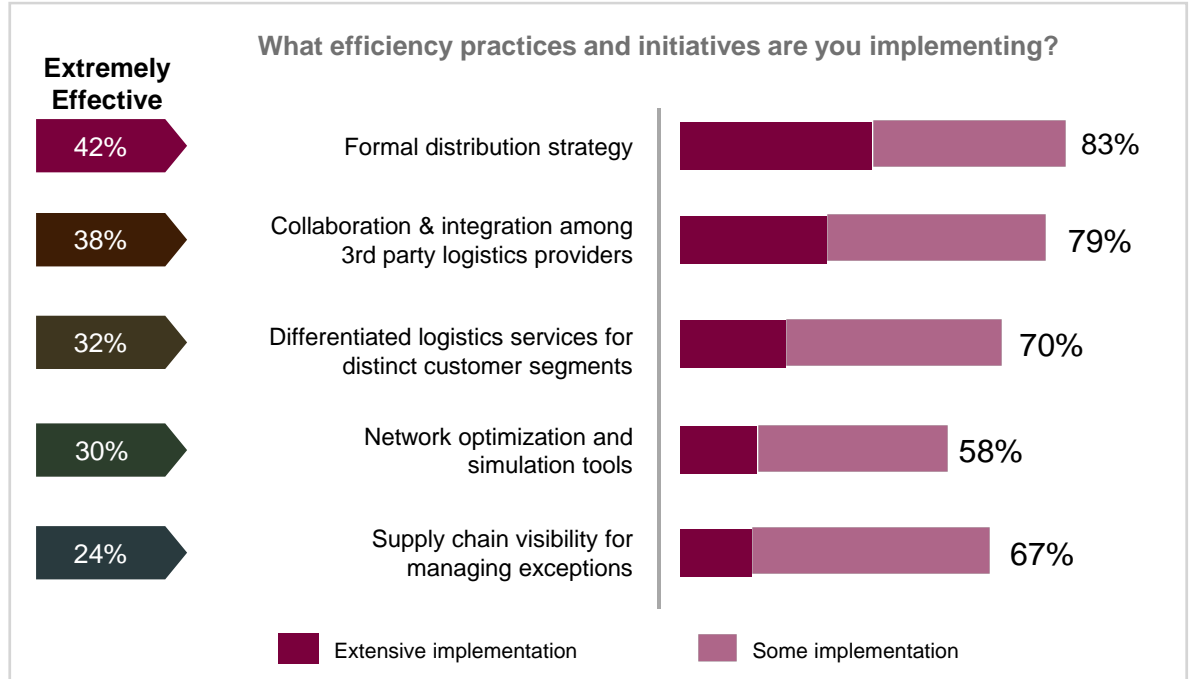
What efficiency practices and initiatives are you implementing?

Extremely Effective

42% Formal distribution strategy 83%

38% Collaboration & integration among 3rd party logistics providers 79%

32% Differentiated logistics services for distinct customer segments 70%

30% Network optimization and simulation tools 58%

24% Supply chain visibility for managing exceptions 67%

Extensive implementation

Some implementation